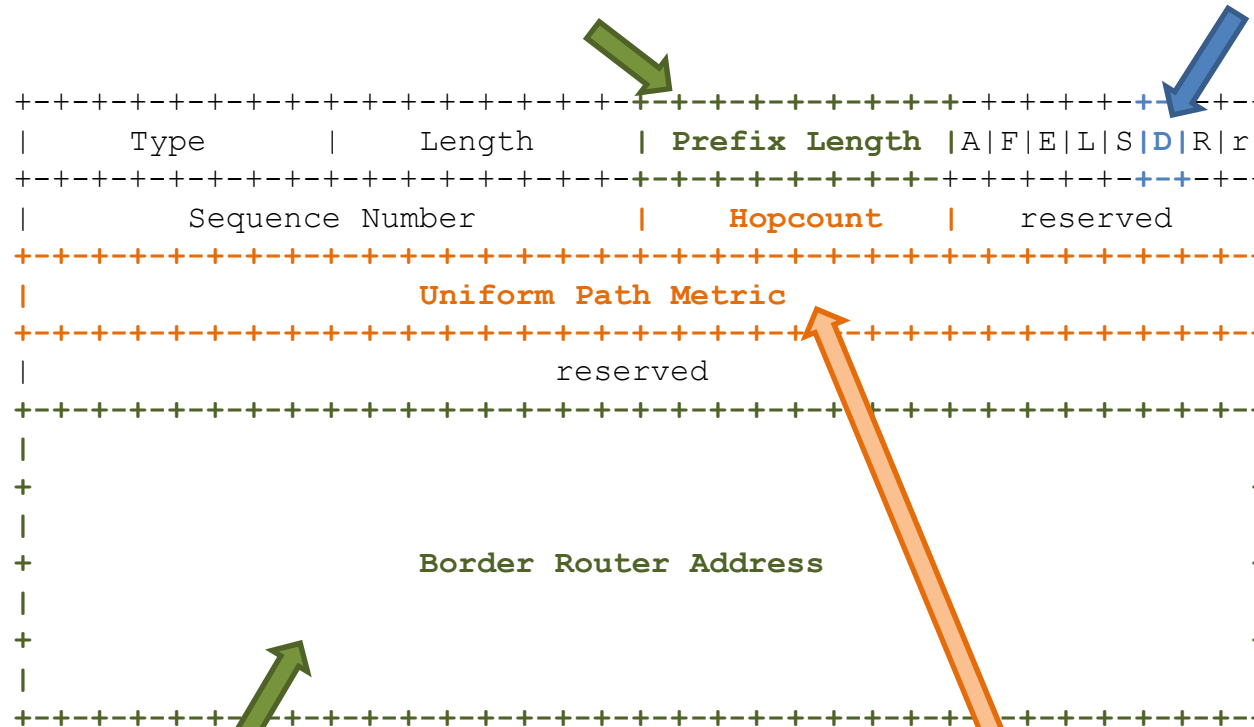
+-+-+-+-+-+-+-+-+-+-+-+-+-+-+-+-+-+-+-+-+-+-+-+-+-+-+-+-+-+-+-+-
| Type | Length | Prefix Length |A|F|E|L|S|D|R|r
+-+-+-+-+-+-+-+-+-+-+-+-+-+-+-+-+-+-+-+-+-+-+-+-+-+-+-+-+-+-+-+-
| Sequence Number | Hopcount | reserved
+-+-+-+-+-+-+-+-+-+-+-+-+-+-+-+-+-+-+-+-+-+-+-+-+-+-+-+-+-+-+-+-
| Uniform Path Metric
+-+-+-+-+-+-+-+-+-+-+-+-+-+-+-+-+-+-+-+-+-+-+-+-+-+-+-+-+-+-+-+-
| reserved
+-+-+-+-+-+-+-+-+-+-+-+-+-+-+-+-+-+-+-+-+-+-+-+-+-+-+-+-+-+-+-+-
|
+
|
+ Border Router Address
|
+
|
+-+-+-+-+-+-+-+-+-+-+-+-+-+-+-+-+-+-+-+-+-+-+-+-+-+-+-+-+-+-+-+-